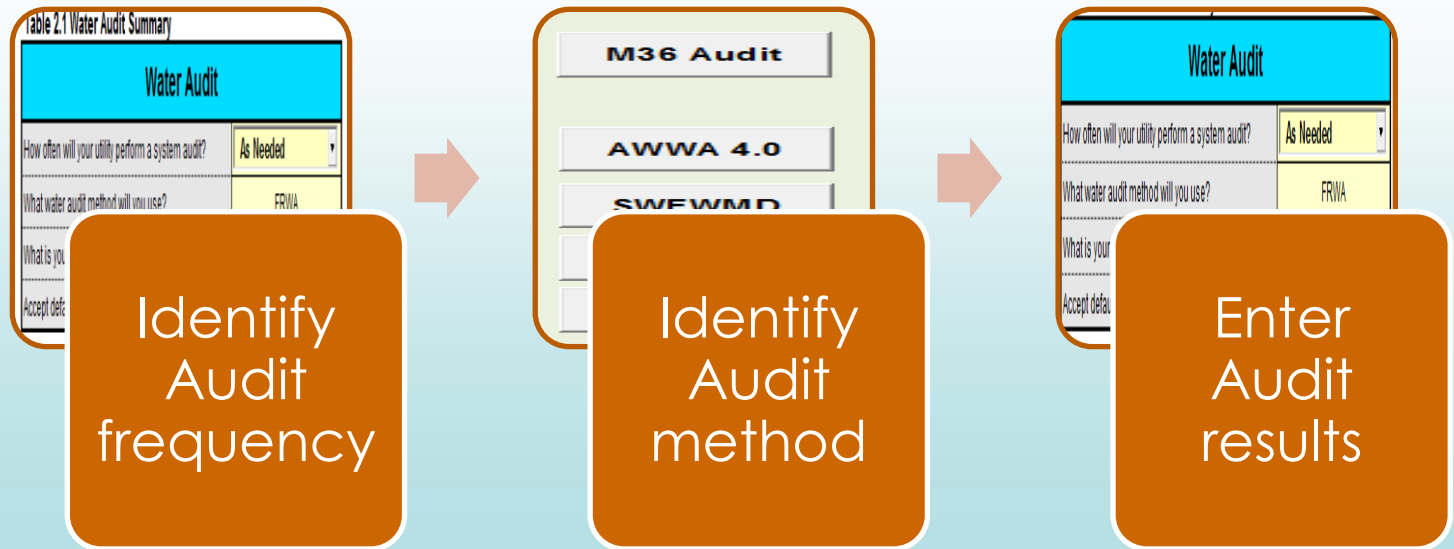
Table 2.1 Water Audit Summary

| Water Audit | |
|---|---|
| How often will your utility perform a system audit? | As Needed |
| What water audit method will you use? | FRWA |
| What is you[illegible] | |
| Accept defa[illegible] | |

Identify Audit frequency

M36 Audit

AWWA 4.0

SWFWMD

Identify Audit method

| Water Audit | |
|---|---|
| How often will your utility perform a system audit? | As Needed |
| What water audit method will you use? | FRWA |
| What is your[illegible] | |
| Accept defau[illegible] | |

Enter Audit results